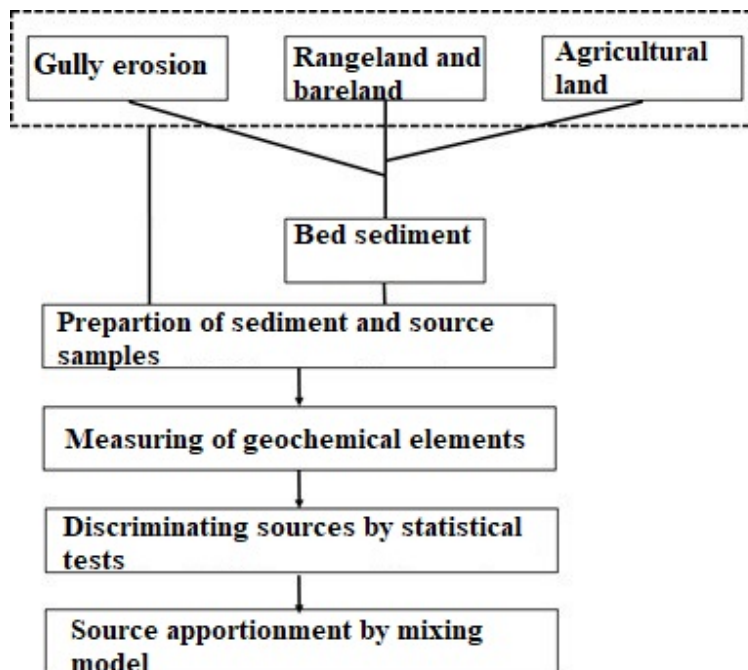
Gully erosion

Rangeland and bareland

Agricultural land

Bed sediment

Prepartion of sediment and source samples

Measuring of geochemical elements

Discriminating sources by statistical tests

Source apportionment by mixing model